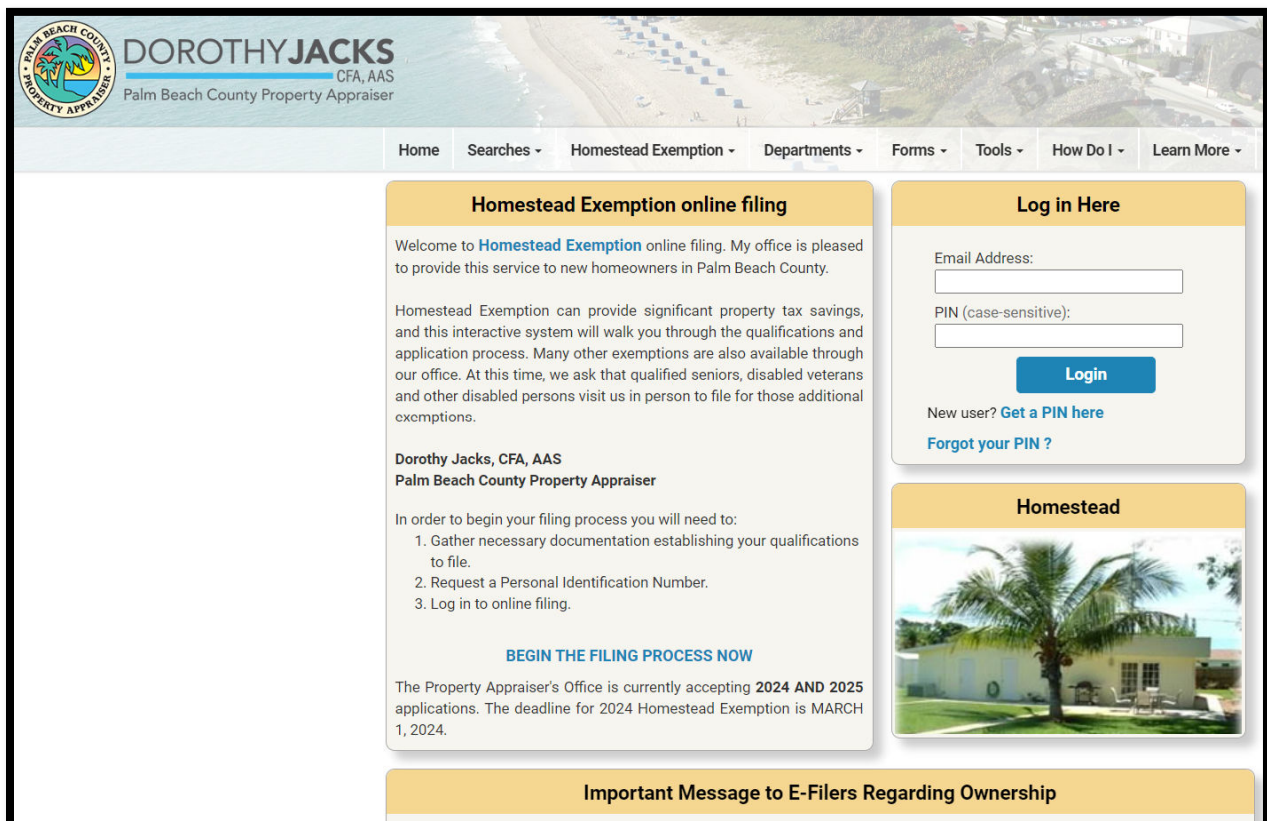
PALM BEACH COUNTY PROPERTY APPRAISER

DOROTHYJACKS CFA, AAS
Palm Beach County Property Appraiser

Home | Searches | Homestead Exemption | Departments | Forms | Tools | How Do I | Learn More

Homestead Exemption online filing

Welcome to Homestead Exemption online filing. My office is pleased to provide this service to new homeowners in Palm Beach County.

Homestead Exemption can provide significant property tax savings, and this interactive system will walk you through the qualifications and application process. Many other exemptions are also available through our office. At this time, we ask that qualified seniors, disabled veterans and other disabled persons visit us in person to file for those additional exemptions.

**Dorothy Jacks, CFA, AAS**
**Palm Beach County Property Appraiser**

In order to begin your filing process you will need to:
1. Gather necessary documentation establishing your qualifications to file.
2. Request a Personal Identification Number.
3. Log in to online filing.

BEGIN THE FILING PROCESS NOW

The Property Appraiser's Office is currently accepting **2024 AND 2025** applications. The deadline for 2024 Homestead Exemption is MARCH 1, 2024.

Log in Here

Email Address:

PIN (case-sensitive):

Login

New user? Get a PIN here

Forgot your PIN ?

Homestead

Important Message to E-Filers Regarding Ownership